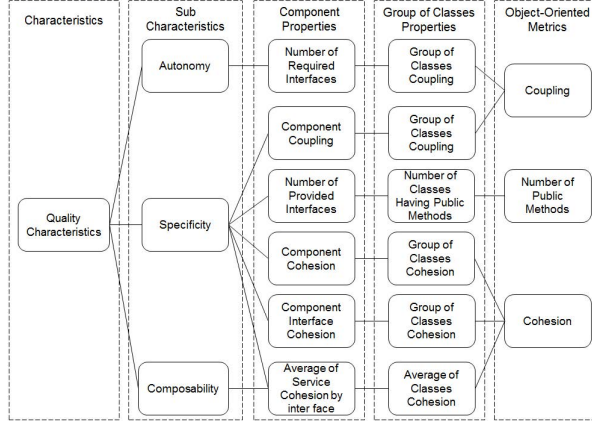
Characteristics

Sub Characteristics

Component Properties

Group of Classes Properties

Object-Oriented Metrics

Quality Characteristics

Autonomy

Specificity

Composability

Number of Required Interfaces

Component Coupling

Number of Provided Interfaces

Component Cohesion

Component Interface Cohesion

Average of Service Cohesion by inter face

Group of Classes Coupling

Group of Classes Coupling

Number of Classes Having Public Methods

Group of Classes Cohesion

Group of Classes Cohesion

Average of Classes Cohesion

Coupling

Number of Public Methods

Cohesion